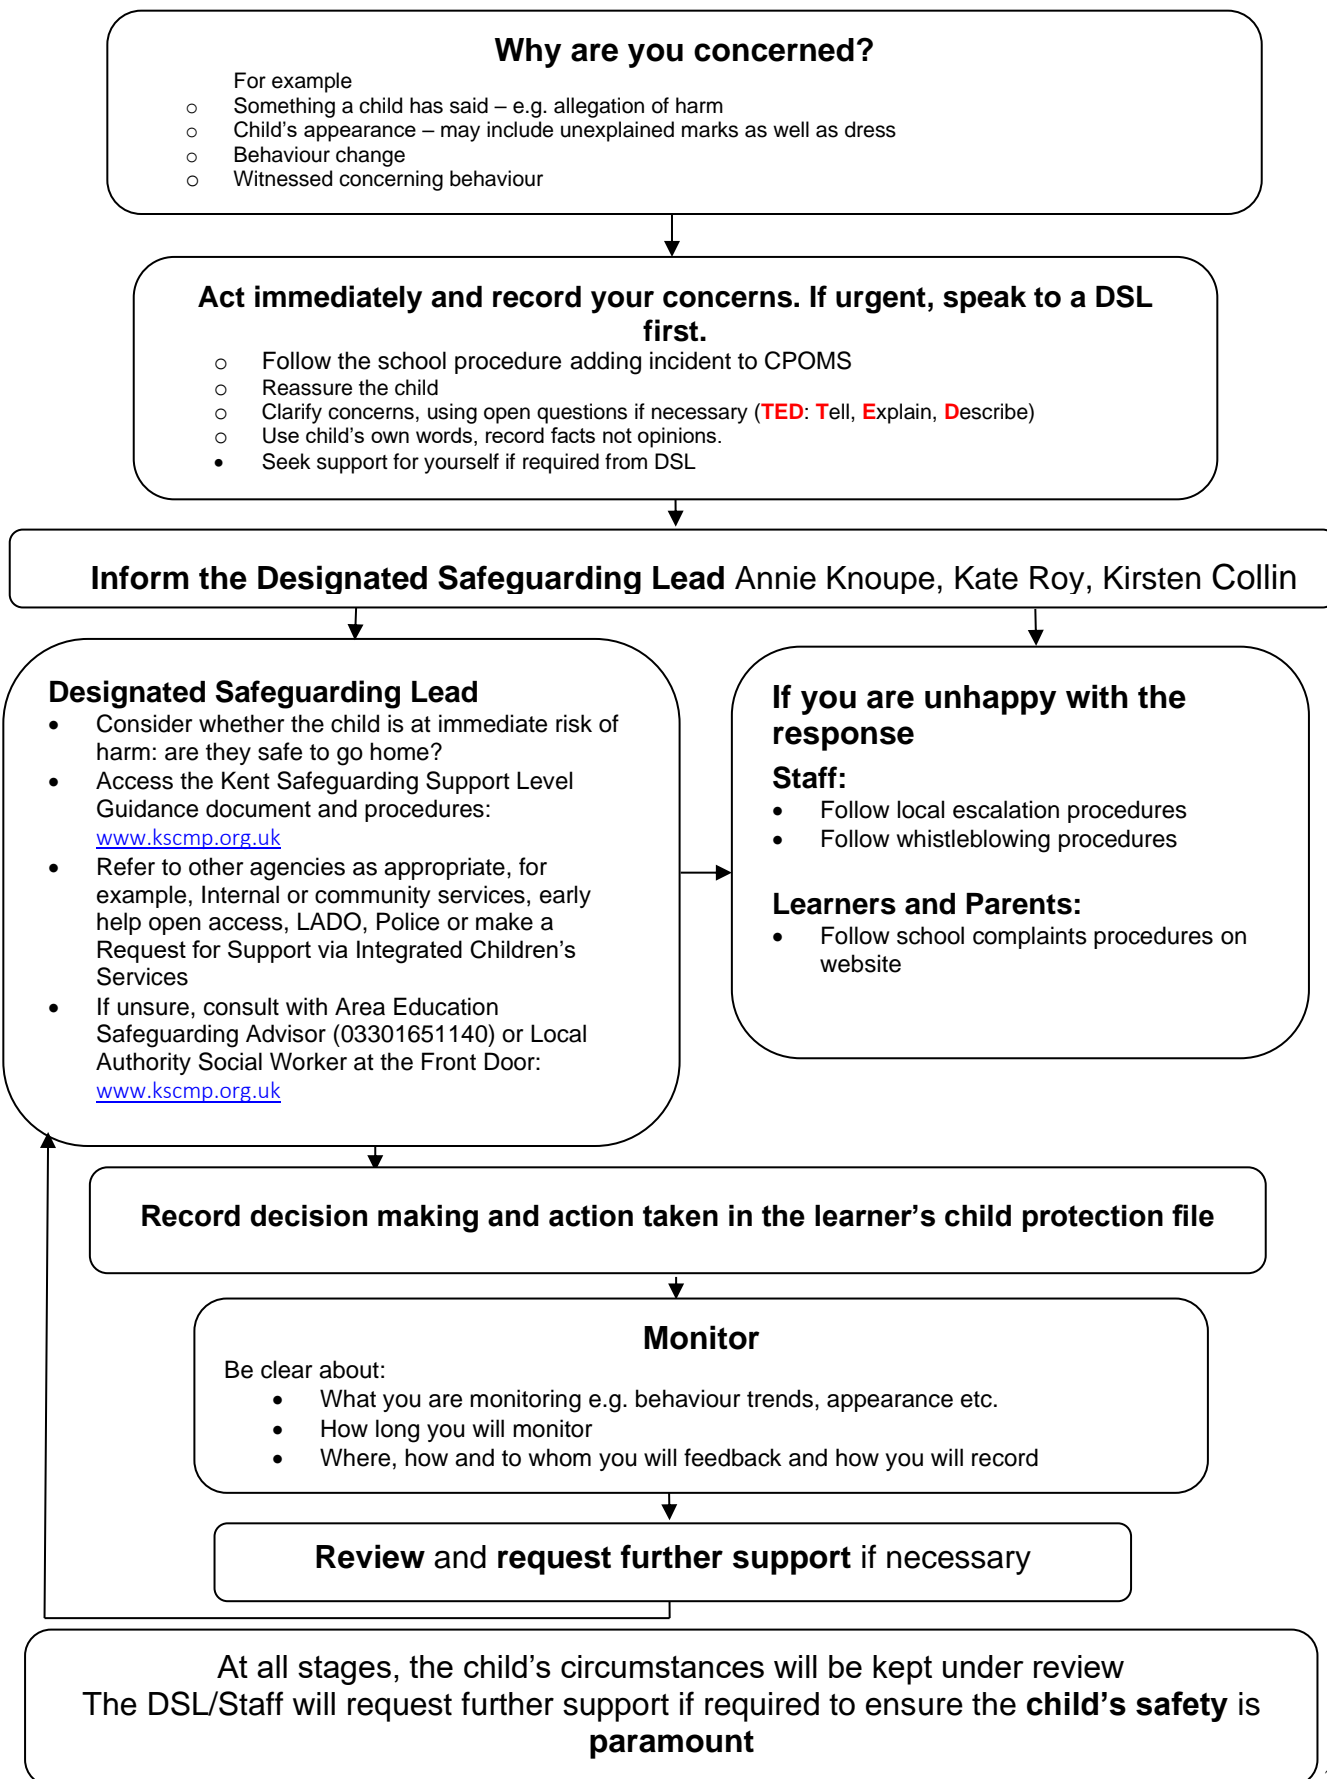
Why are you concerned?

For example

- Something a child has said – e.g. allegation of harm
- Child's appearance – may include unexplained marks as well as dress
- Behaviour change
- Witnessed concerning behaviour

Act immediately and record your concerns. If urgent, speak to a DSL first.

- Follow the school procedure adding incident to CPOMS
- Reassure the child
- Clarify concerns, using open questions if necessary (TED: Tell, Explain, Describe)
- Use child's own words, record facts not opinions.
- Seek support for yourself if required from DSL

Inform the Designated Safeguarding Lead Annie Knoupe, Kate Roy, Kirsten Collin

Designated Safeguarding Lead

- Consider whether the child is at immediate risk of harm: are they safe to go home?
- Access the Kent Safeguarding Support Level Guidance document and procedures: www.kscmp.org.uk
- Refer to other agencies as appropriate, for example, Internal or community services, early help open access, LADO, Police or make a Request for Support via Integrated Children's Services
- If unsure, consult with Area Education Safeguarding Advisor (03301651140) or Local Authority Social Worker at the Front Door: www.kscmp.org.uk

If you are unhappy with the response

Staff:

- Follow local escalation procedures
- Follow whistleblowing procedures

Learners and Parents:

- Follow school complaints procedures on website

Record decision making and action taken in the learner's child protection file

Monitor

Be clear about:

- What you are monitoring e.g. behaviour trends, appearance etc.
- How long you will monitor
- Where, how and to whom you will feedback and how you will record

Review and request further support if necessary

At all stages, the child's circumstances will be kept under review
The DSL/Staff will request further support if required to ensure the child's safety is paramount